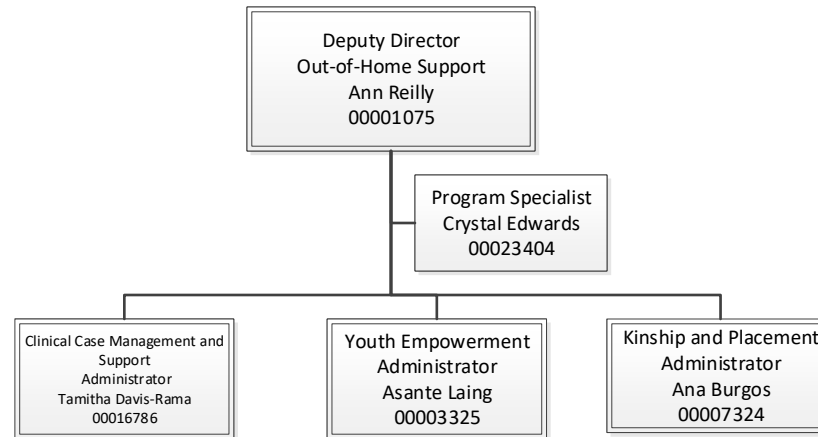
Deputy Director
Out-of-Home Support
Ann Reilly
00001075

Program Specialist
Crystal Edwards
00023404

Clinical Case Management and Support
Administrator
Tamitha Davis-Rama
00016786

Youth Empowerment
Administrator
Asante Laing
00003325

Kinship and Placement
Administrator
Ana Burgos
00007324